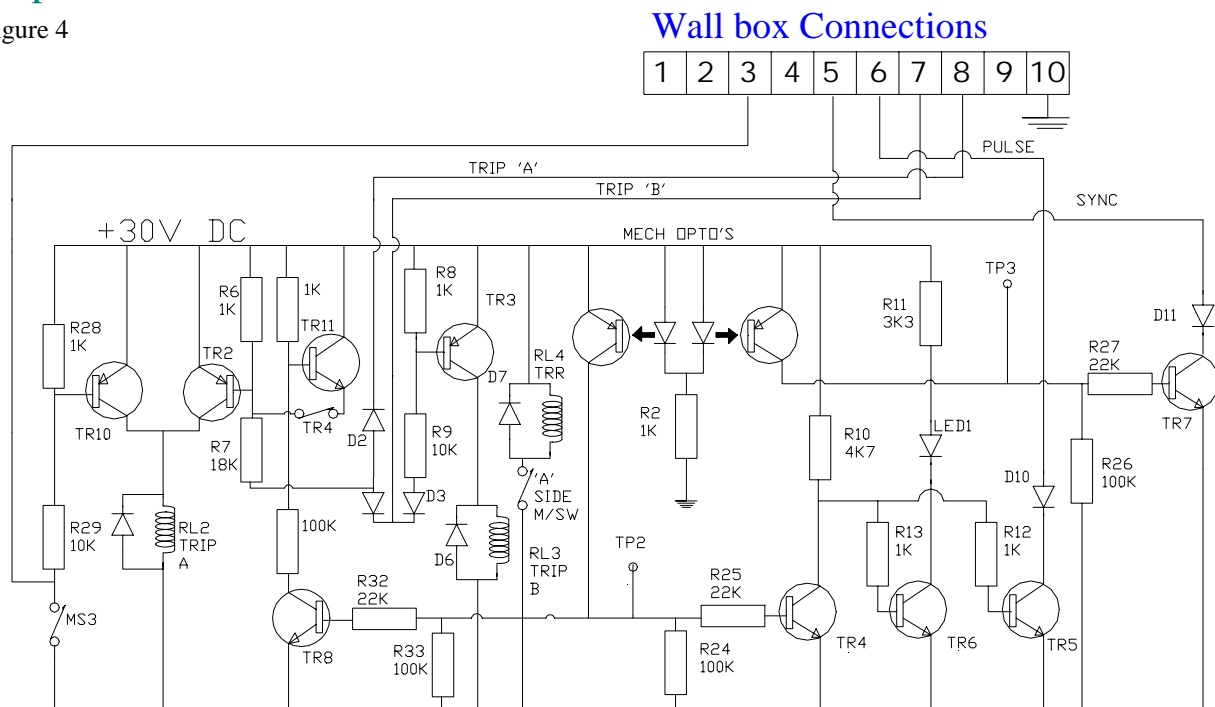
gure 4

Wall box Connections

| 1 | 2 | 3 | 4 | 5 | 6 | 7 | 8 | 9 | 10 |
|---|---|---|---|---|---|---|---|---|---|

PULSE
TRIP 'A'
TRIP 'B'
SYNC
+30V DC
MECH OPTO'S
R28 1K
TR10
TR2
R6 1K
1K
TR11
R7 18K
TR4
D2
R8 1K
TR3
R9 10K
D3
D7
RL4 TRR
'A' SIDE M/SW
R2 1K
R11 3K3
TP3
R27 22K
D11
TR7
R10 4K7
LED1
R26 100K
D10
R29 10K
RL2 TRIP A
100K
D6
RL3 TRIP B
TP2
R13 1K
R12 1K
MS3
R32 22K
R33 100K
TR8
R25 22K
R24 100K
TR4
TR6
TR5